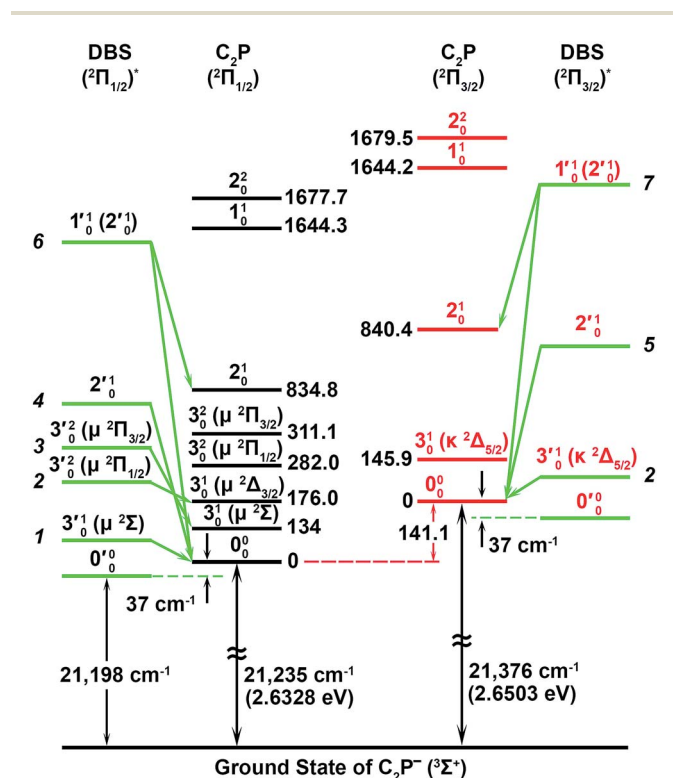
DBS ($^2\Pi_{1/2}$)$^*$

$C_2P$ ($^2\Pi_{1/2}$)

$C_2P$ ($^2\Pi_{3/2}$)

DBS ($^2\Pi_{3/2}$)$^*$

1679.5 $2^2_0$

1644.2 $1^1_0$

$1'^1_0(2'^1_0)$ 7

$2^2_0$ 1677.7

$1^1_0$ 1644.3

6 $1'^1_0$ $(2'^1_0)$

840.4 $2^1_0$

$2'^1_0$

5

$2^1_0$ 834.8

4 $2'^1_0$

$3^2_0$ ($\mu$ $^2\Pi_{3/2}$) 311.1

3 $3'^2_0$ ($\mu$ $^2\Pi_{3/2}$)

$3^2_0$ ($\mu$ $^2\Pi_{1/2}$) 282.0

2 $3'^2_0$ ($\mu$ $^2\Pi_{1/2}$)

$3^1_0$ ($\mu$ $^2\Delta_{3/2}$) 176.0

145.9 $3^1_0$ ($\kappa$ $^2\Delta_{5/2}$)

$3'^1_0$ ($\kappa$ $^2\Delta_{5/2}$) 2

$3^1_0$ ($\mu$ $^2\Sigma$) 134

0 $0^0_0$

$0'^0_0$

1 $3'^1_0$ ($\mu$ $^2\Sigma$)

141.1

37 cm$^{-1}$

$0^0_0$

0

$0'^0_0$

37 cm$^{-1}$

21,198 cm$^{-1}$

21,235 cm$^{-1}$ (2.6328 eV)

21,376 cm$^{-1}$ (2.6503 eV)

Ground State of $C_2P^-$ ($^3\Sigma^+$)